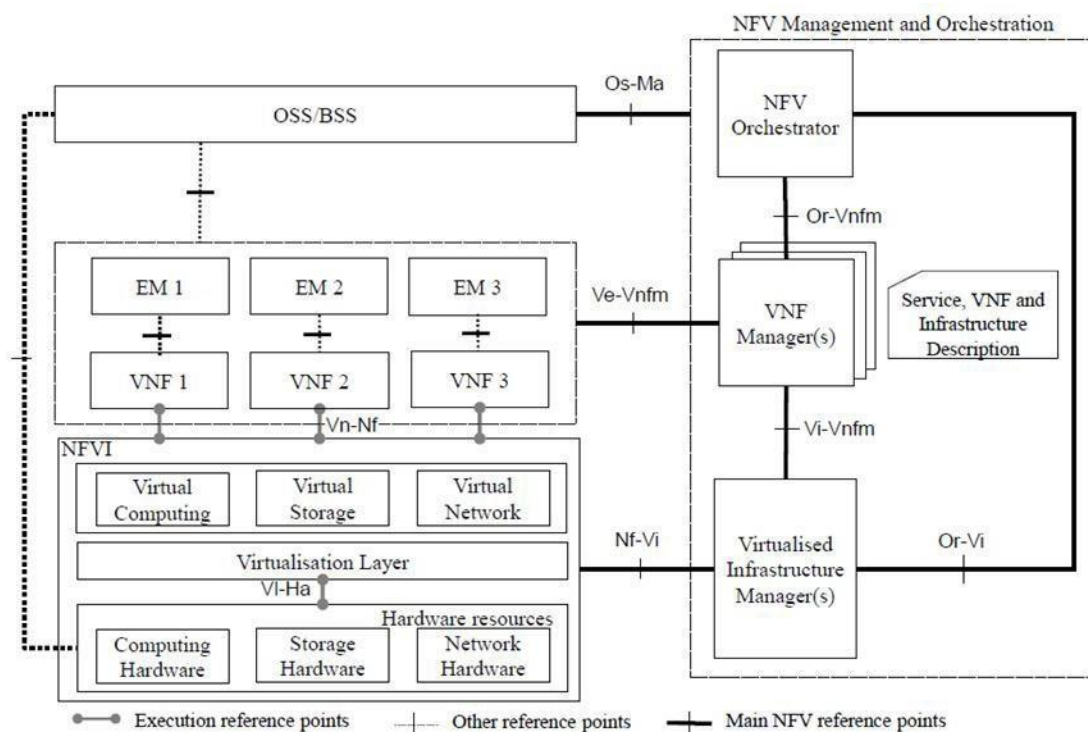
NFV Management and Orchestration

OSS/BSS

Os-Ma

NFV Orchestrator

Or-Vnfm

EM 1

EM 2

EM 3

Ve-Vnfm

VNF Manager(s)

Service, VNF and Infrastructure Description

VNF 1

VNF 2

VNF 3

Vn-Nf

Vi-Vnfm

NFVI

Virtual Computing

Virtual Storage

Virtual Network

Virtualisation Layer

Nf-Vi

Virtualised Infrastructure Manager(s)

Or-Vi

Vl-Ha

Hardware resources

Computing Hardware

Storage Hardware

Network Hardware

Execution reference points

Other reference points

Main NFV reference points